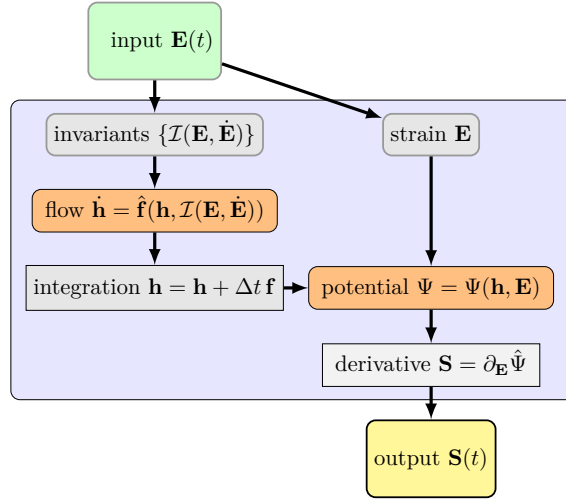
input $\mathbf{E}(t)$

invariants $\{\mathcal{I}(\mathbf{E}, \dot{\mathbf{E}})\}$

strain $\mathbf{E}$

flow $\dot{\mathbf{h}} = \hat{\mathbf{f}}(\mathbf{h}, \mathcal{I}(\mathbf{E}, \dot{\mathbf{E}}))$

integration $\mathbf{h} = \mathbf{h} + \Delta t\, \mathbf{f}$

potential $\Psi = \Psi(\mathbf{h}, \mathbf{E})$

derivative $\mathbf{S} = \partial_{\mathbf{E}} \hat{\Psi}$

output $\mathbf{S}(t)$